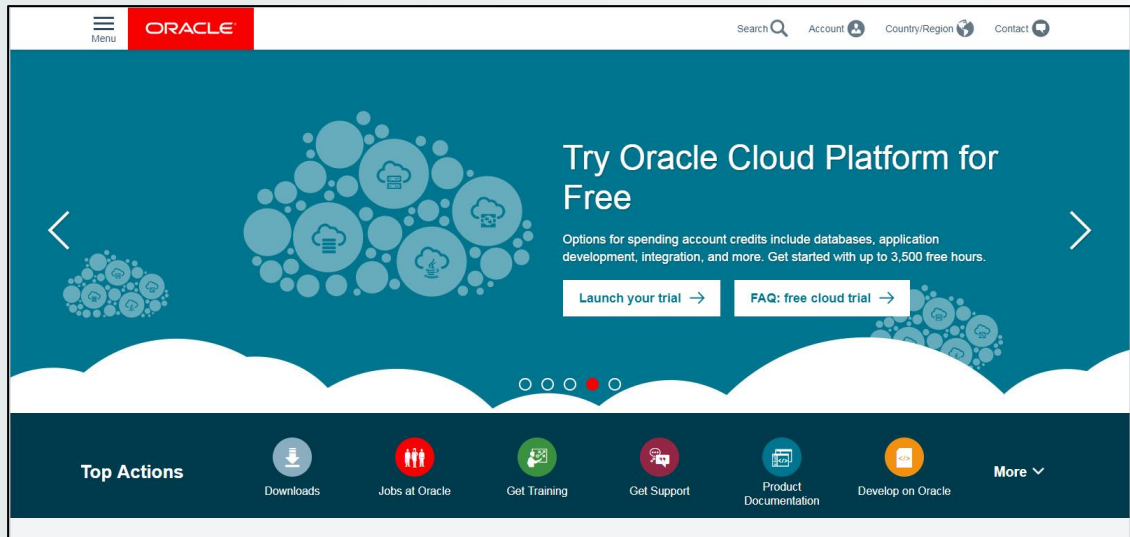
Menu ORACLE

Search Account Country/Region Contact

Try Oracle Cloud Platform for Free

Options for spending account credits include databases, application development, integration, and more. Get started with up to 3,500 free hours.

Launch your trial →

FAQ: free cloud trial →

Top Actions

Downloads

Jobs at Oracle

Get Training

Get Support

Product Documentation

Develop on Oracle

More